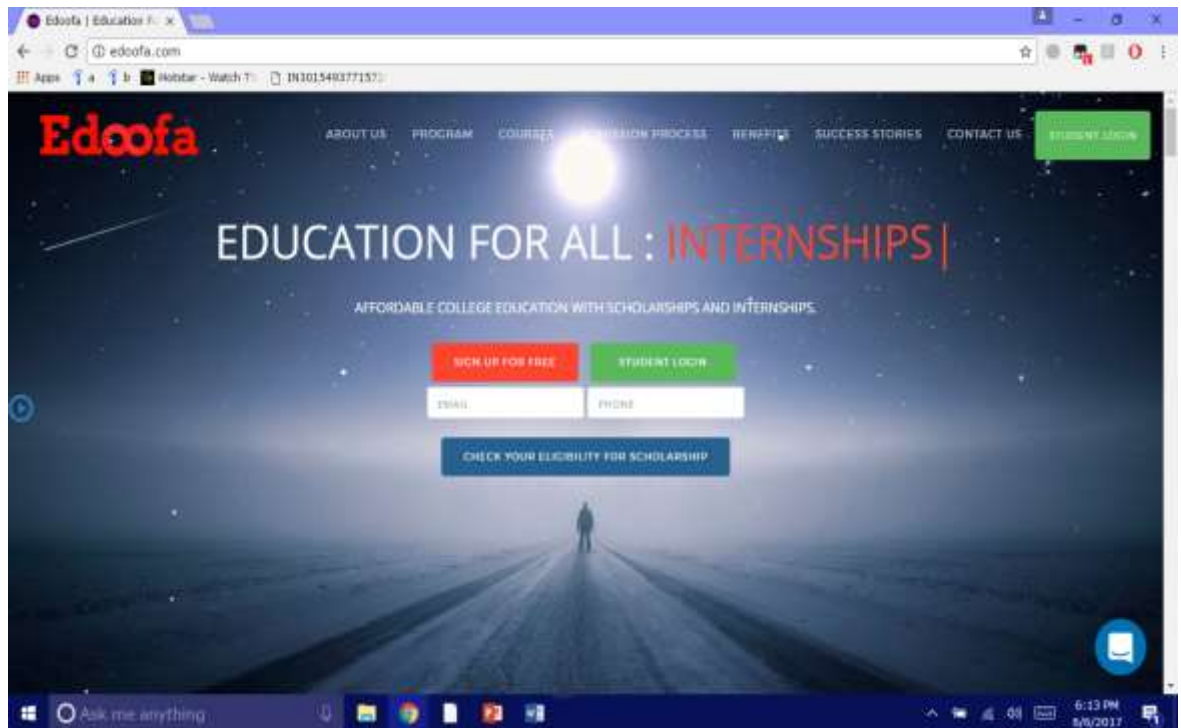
Edoofa | Education F ×

edoofa.com

Apps a b Hotstar - Watch T IN3015493771571

Edoofa

ABOUT US PROGRAM COURSES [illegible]SSION PROCESS BENEFITS SUCCESS STORIES CONTACT US STUDENT LOGIN

EDUCATION FOR ALL : INTERNSHIPS|

AFFORDABLE COLLEGE EDUCATION WITH SCHOLARSHIPS AND INTERNSHIPS.

SIGN UP FOR FREE STUDENT LOGIN

EMAIL PHONE

CHECK YOUR ELIGIBILITY FOR SCHOLARSHIP

Ask me anything

6:13 PM 8/6/2017